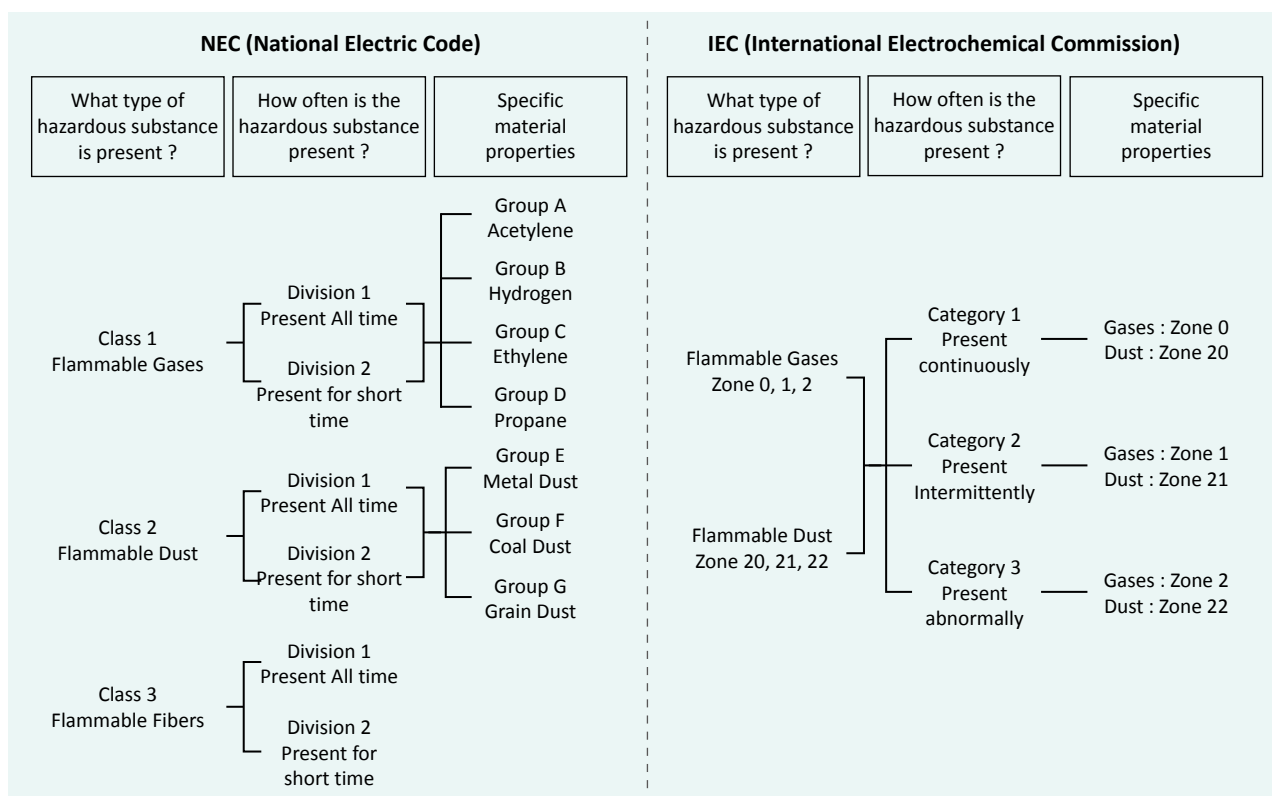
NEC (National Electric Code)

What type of hazardous substance is present ?

How often is the hazardous substance present ?

Specific material properties

Group A Acetylene

Group B Hydrogen

Group C Ethylene

Group D Propane

Class 1 Flammable Gases

Division 1 Present All time

Division 2 Present for short time

Group E Metal Dust

Group F Coal Dust

Group G Grain Dust

Class 2 Flammable Dust

Division 1 Present All time

Division 2 Present for short time

Class 3 Flammable Fibers

Division 1 Present All time

Division 2 Present for short time

IEC (International Electrochemical Commission)

What type of hazardous substance is present ?

How often is the hazardous substance present ?

Specific material properties

Flammable Gases Zone 0, 1, 2

Flammable Dust Zone 20, 21, 22

Category 1 Present continuously

Gases : Zone 0
Dust : Zone 20

Category 2 Present Intermittently

Gases : Zone 1
Dust : Zone 21

Category 3 Present abnormally

Gases : Zone 2
Dust : Zone 22